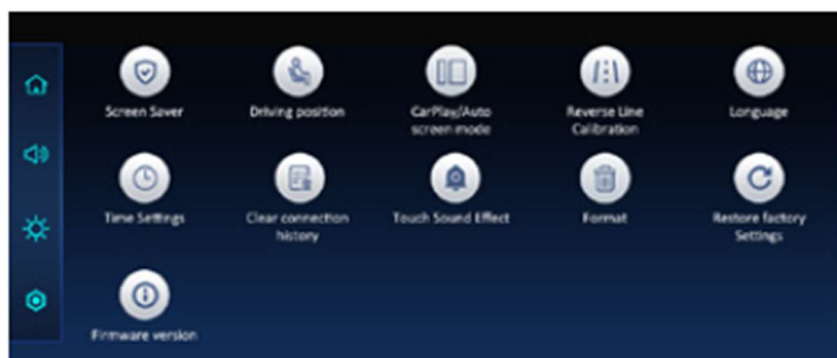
Screen Saver

Driving position

CarPlay/Auto screen mode

Reverse Line Calibration

Longuage

Time Settings

Clear connection history

Touch Sound Effect

Format

Restore factory Settings

Firmware version